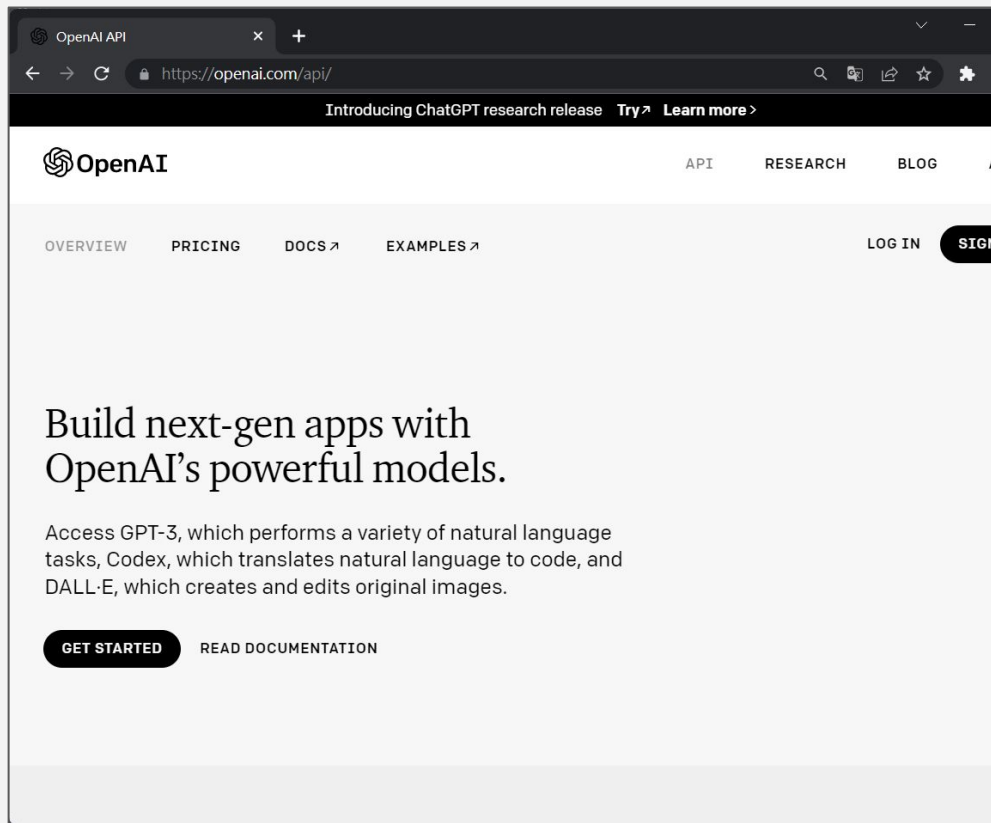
OpenAI API

https://openai.com/api/

Introducing ChatGPT research release Try↗ Learn more >

OpenAI

API RESEARCH BLOG

OVERVIEW PRICING DOCS↗ EXAMPLES↗

LOG IN SIG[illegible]

Build next-gen apps with OpenAI's powerful models.

Access GPT-3, which performs a variety of natural language tasks, Codex, which translates natural language to code, and DALL·E, which creates and edits original images.

GET STARTED READ DOCUMENTATION